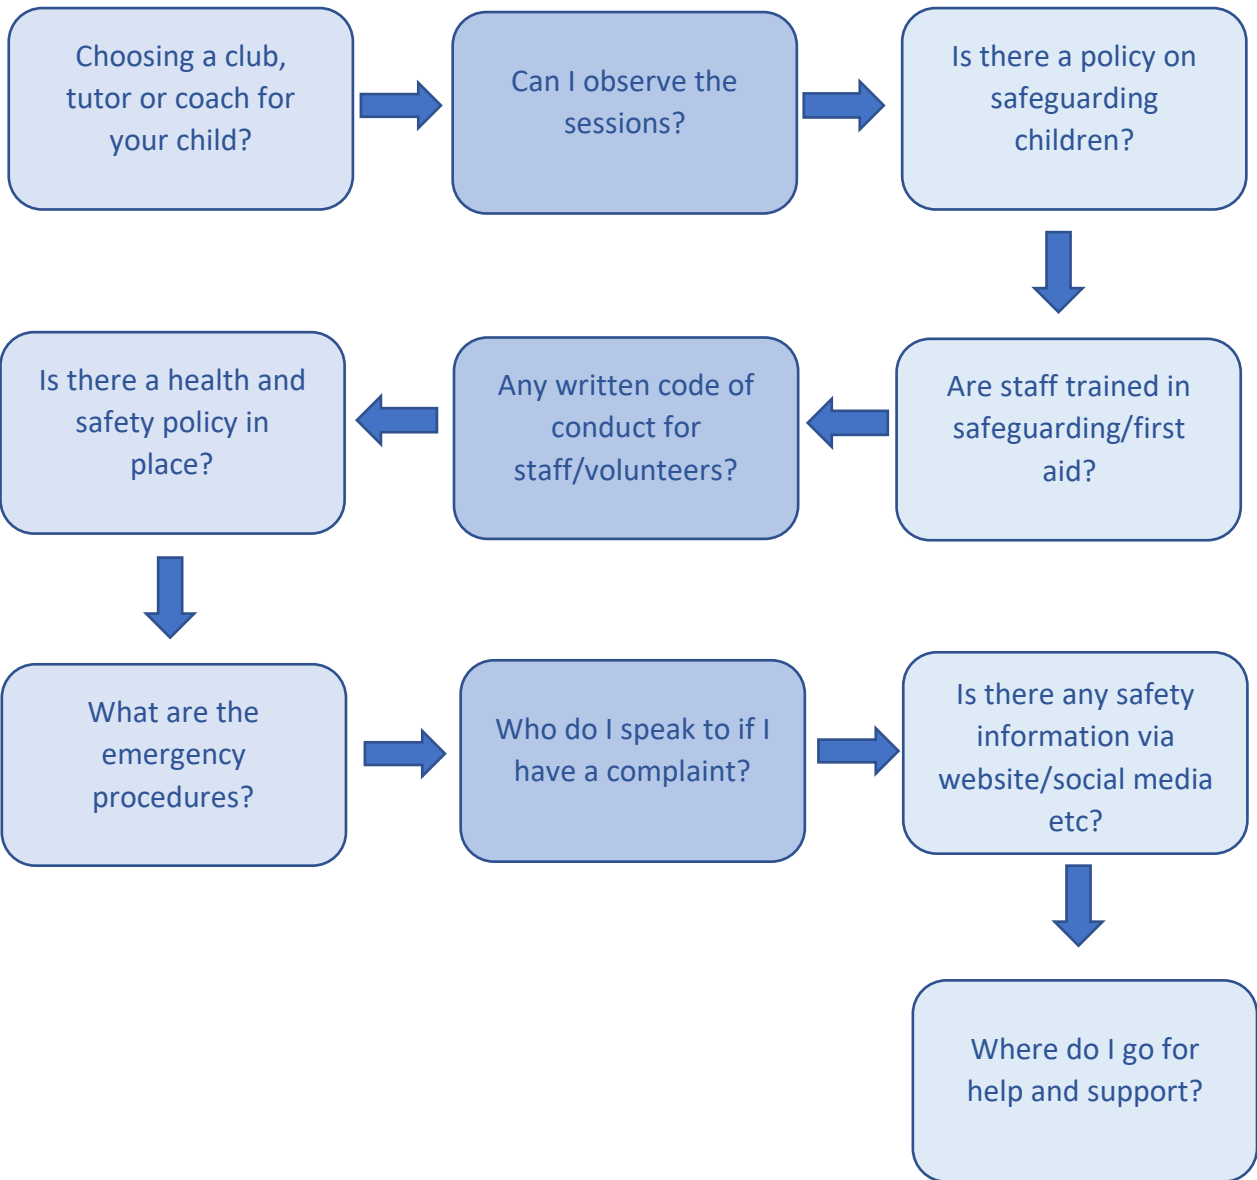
Choosing a club, tutor or coach for your child?

Can I observe the sessions?

Is there a policy on safeguarding children?

Are staff trained in safeguarding/first aid?

Any written code of conduct for staff/volunteers?

Is there a health and safety policy in place?

What are the emergency procedures?

Who do I speak to if I have a complaint?

Is there any safety information via website/social media etc?

Where do I go for help and support?